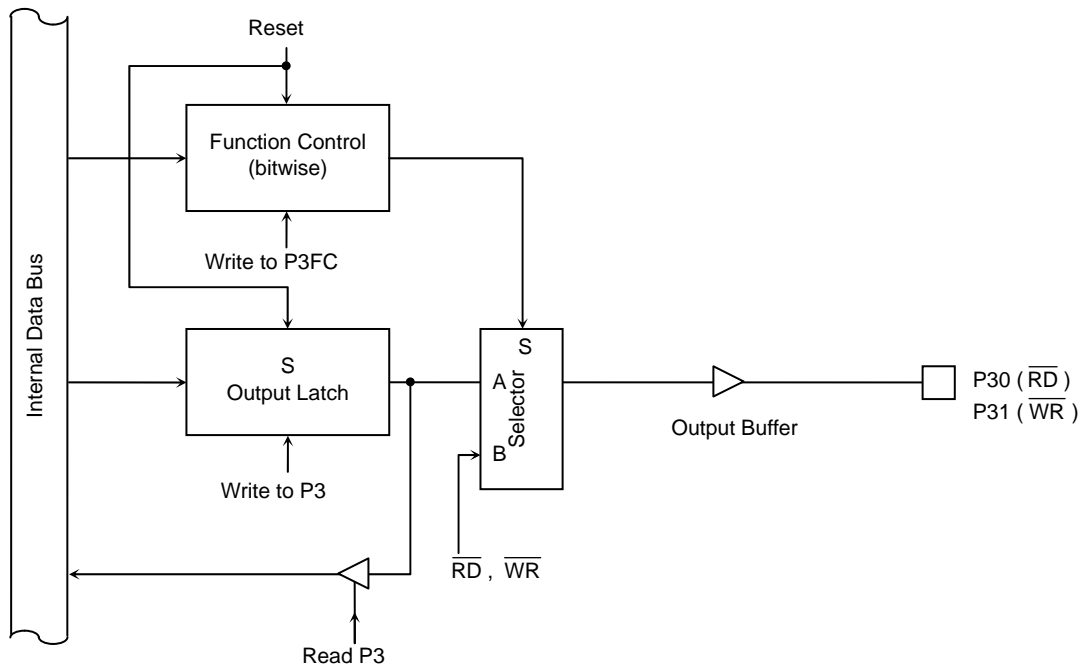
Reset

Internal Data Bus

Function Control (bitwise)

Write to P3FC

S
Output Latch

Write to P3

S
A
Selector
B

$\overline{RD}$ , $\overline{WR}$

Output Buffer

P30 ( $\overline{RD}$ )
P31 ( $\overline{WR}$ )

Read P3